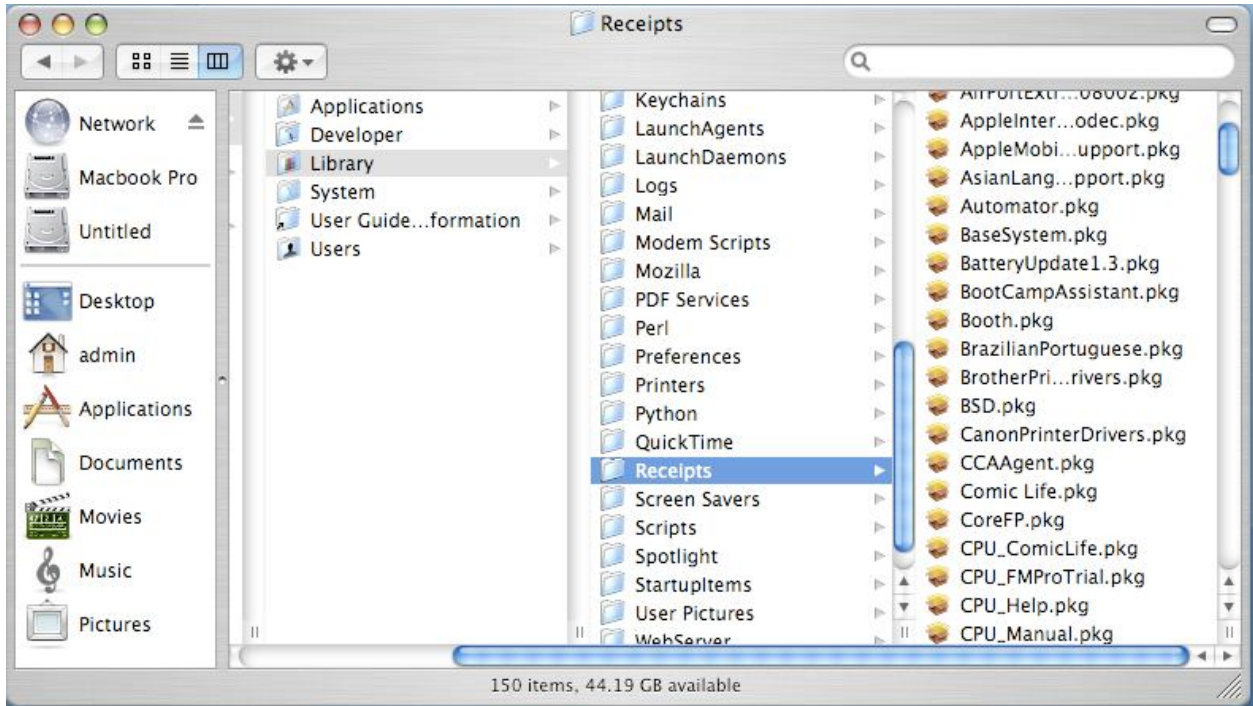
Receipts

Network
Macbook Pro
Untitled
Desktop
admin
Applications
Documents
Movies
Music
Pictures

Applications
Developer
Library
System
User Guide...formation
Users

Keychains
LaunchAgents
LaunchDaemons
Logs
Mail
Modem Scripts
Mozilla
PDF Services
Perl
Preferences
Printers
Python
QuickTime
Receipts
Screen Savers
Scripts
Spotlight
StartupItems
User Pictures
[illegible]

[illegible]
AppleInter...odec.pkg
AppleMobi...upport.pkg
AsianLang...pport.pkg
Automator.pkg
BaseSystem.pkg
BatteryUpdate1.3.pkg
BootCampAssistant.pkg
Booth.pkg
BrazilianPortuguese.pkg
BrotherPri...rivers.pkg
BSD.pkg
CanonPrinterDrivers.pkg
CCAAgent.pkg
Comic Life.pkg
CoreFP.pkg
CPU_ComicLife.pkg
CPU_FMProTrial.pkg
CPU_Help.pkg
CPU_Manual.pkg

150 items, 44.19 GB available